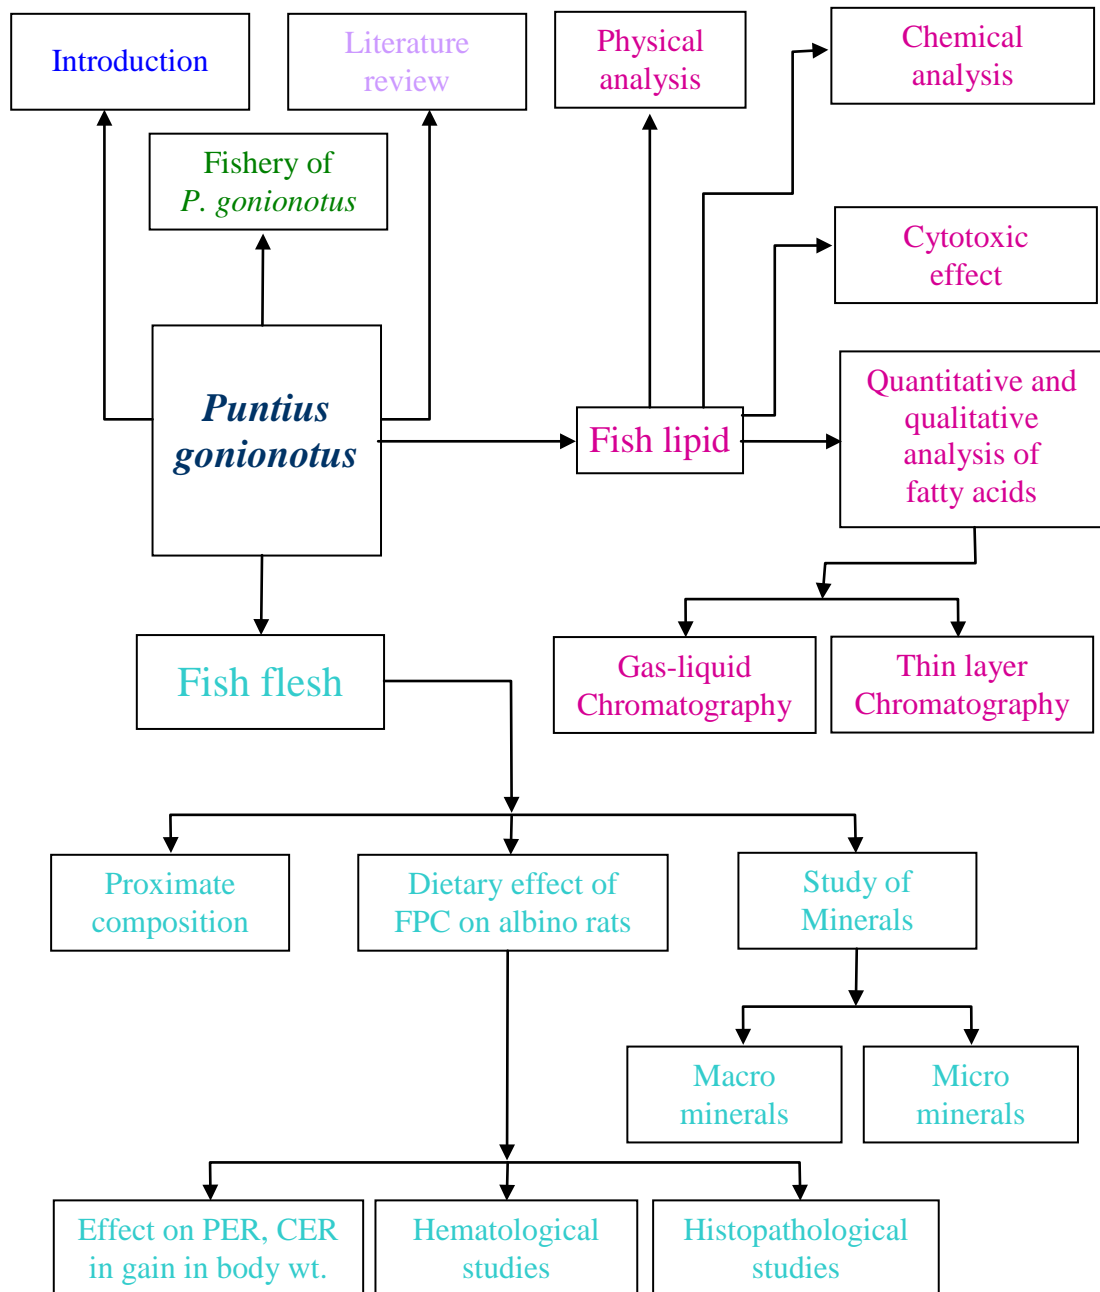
Introduction

Literature review

Physical analysis

Chemical analysis

Fishery of *P. gonionotus*

Cytotoxic effect

Puntius gonionotus

Fish lipid

Quantitative and qualitative analysis of fatty acids

Gas-liquid Chromatography

Thin layer Chromatography

Fish flesh

Proximate composition

Dietary effect of FPC on albino rats

Study of Minerals

Macro minerals

Micro minerals

Effect on PER, CER in gain in body wt.

Hematological studies

Histopathological studies